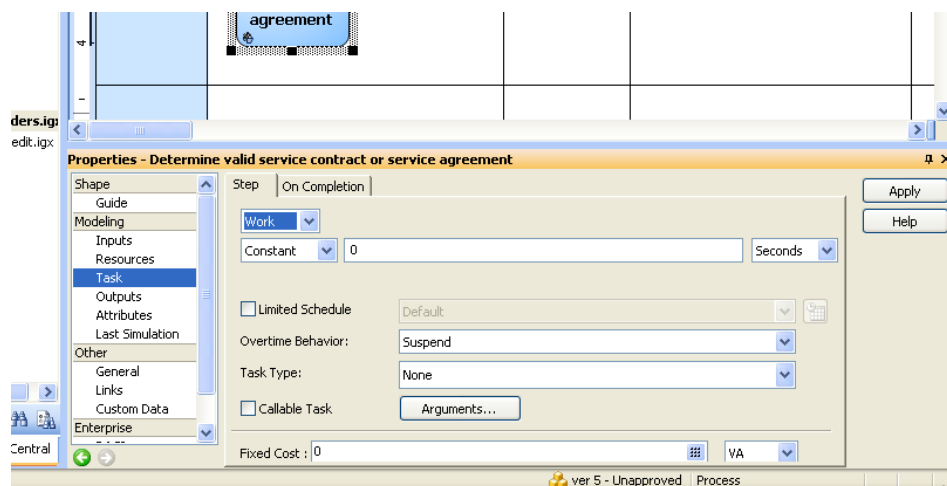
agreement

ders.ig
edit.igx

Properties - Determine valid service contract or service agreement

Shape
Guide
Modeling
Inputs
Resources
Task
Outputs
Attributes
Last Simulation
Other
General
Links
Custom Data
Enterprise

Step | On Completion

Work
Constant | 0 | Seconds

Limited Schedule | Default
Overtime Behavior: | Suspend
Task Type: | None
Callable Task | Arguments...

Fixed Cost : 0 | VA

Apply
Help

Central

ver 5 - Unapproved | Process